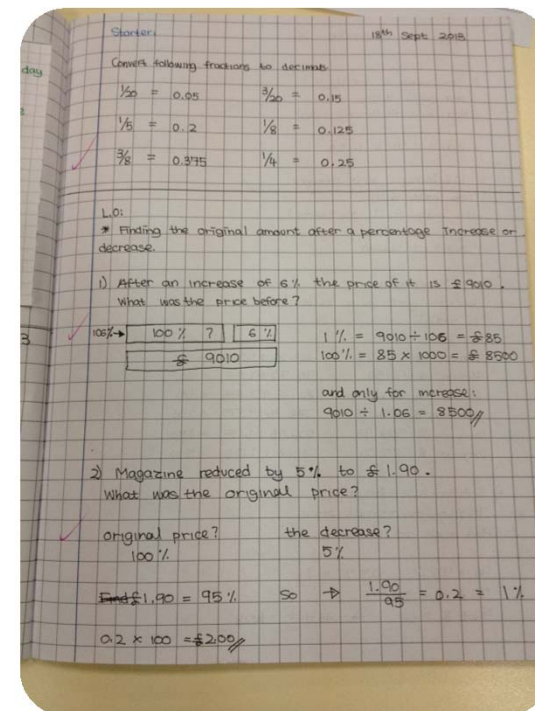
Starter.

18th Sept 2015

Convert following fractions to decimals

$\frac{1}{20}$ = 0.05    $\frac{3}{20}$ = 0.15

$\frac{1}{5}$ = 0.2    $\frac{1}{8}$ = 0.125

$\frac{3}{8}$ = 0.375    $\frac{1}{4}$ = 0.25

L.O:
* Finding the original amount after a percentage increase or decrease.

1) After an increase of 6% the price of it is £9010. What was the price before?

106% → | 100% ? | 6% |
| £ 9010 |

1% = 9010 ÷ 106 = £85
100% = 85 × 1000 = £8500

and only for increase:
9010 ÷ 1.06 = 8500

2) Magazine reduced by 5% to £1.90.
What was the original price?

original price?    the decrease?
100%    5%

~~End~~ £1.90 = 95%   so ⟶ $\frac{1.90}{95}$ = 0.2 = 1%

0.2 × 100 = £2.00

day

3